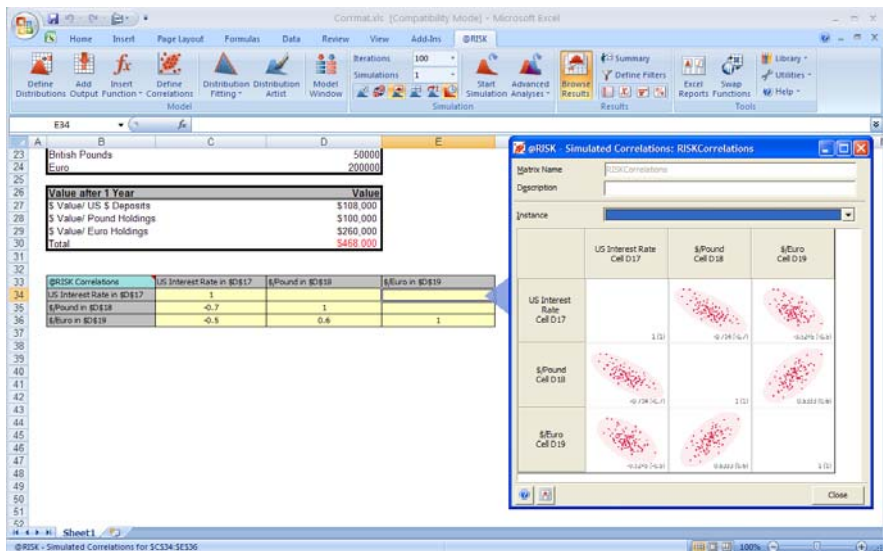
Corrmat.xls [Compatibility Mode] - Microsoft Excel

Home Insert Page Layout Formulas Data Review View Add-Ins @RISK

Define Distributions Add Output Insert Function Define Correlations
Model
Distribution Fitting Distribution Artist Model Window
Iterations 100
Simulations 1
Simulation
Start Simulation Advanced Analyses
Browse Results
Summary
Define Filters
Results
Excel Reports Swap Functions
Library
Utilities
Help
Tools

E34

| | B | C | D | E |
|---|---|---|---|---|
| 23 | British Pounds | | 50000 | |
| 24 | Euro | | 200000 | |
| 25 | | | | |
| 26 | Value after 1 Year | | Value | |
| 27 | $ Value/ US $ Deposits | | $108,000 | |
| 28 | $ Value/ Pound Holdings | | $100,000 | |
| 29 | $ Value/ Euro Holdings | | $260,000 | |
| 30 | Total | | $468,000 | |
| 31 | | | | |
| 32 | | | | |
| 33 | @RISK Correlations | US Interest Rate in $D$17 | $/Pound in $D$18 | $/Euro in $D$19 |
| 34 | US Interest Rate in $D$17 | 1 | | |
| 35 | $/Pound in $D$18 | -0.7 | 1 | |
| 36 | $/Euro in $D$19 | -0.5 | 0.6 | 1 |

@RISK - Simulated Correlations: RISKCorrelations

Matrix Name RISKCorrelations
Description
Instance

| | US Interest Rate Cell D17 | $/Pound Cell D18 | $/Euro Cell D19 |
|---|---|---|---|
| US Interest Rate Cell D17 | 1 (1) | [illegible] | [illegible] |
| $/Pound Cell D18 | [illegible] | 1 (1) | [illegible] |
| $/Euro Cell D19 | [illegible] | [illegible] | 1 (1) |

Close

Sheet1

@RISK - Simulated Correlations for $C$34:$E$36
100%